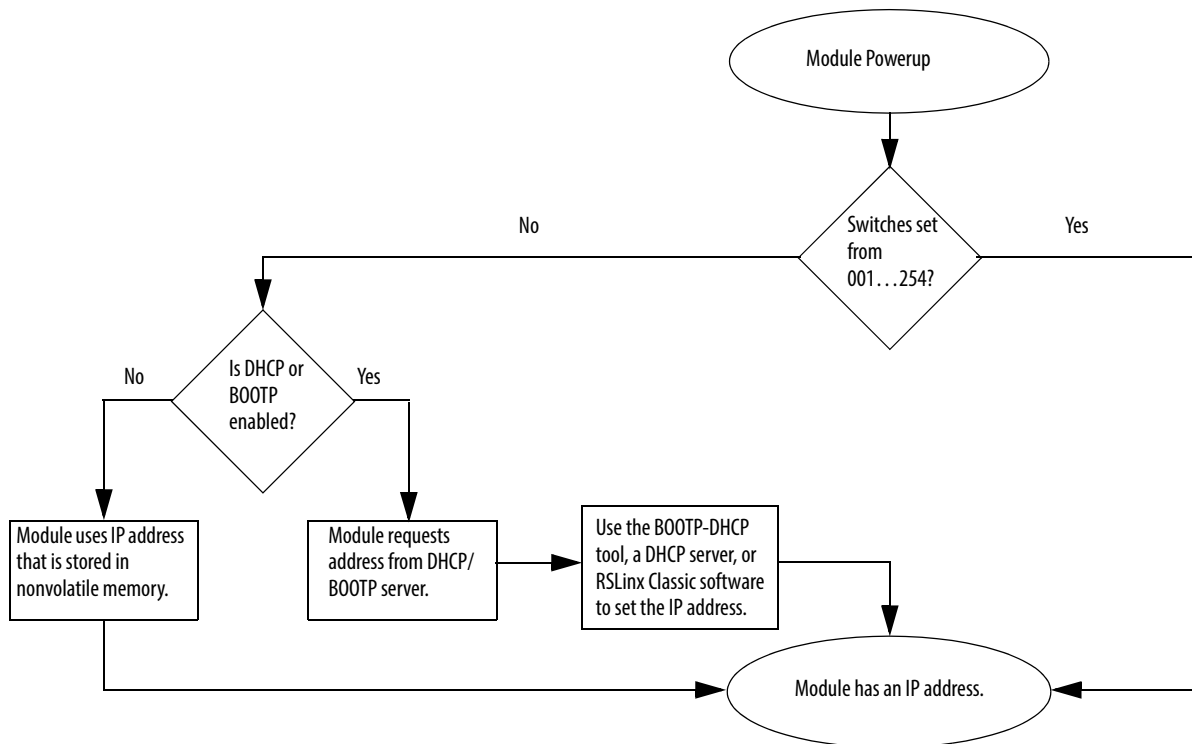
Module Powerup

No

Switches set from 001…254?

Yes

No

Is DHCP or BOOTP enabled?

Yes

Module uses IP address that is stored in nonvolatile memory.

Module requests address from DHCP/ BOOTP server.

Use the BOOTP-DHCP tool, a DHCP server, or RSLinx Classic software to set the IP address.

Module has an IP address.